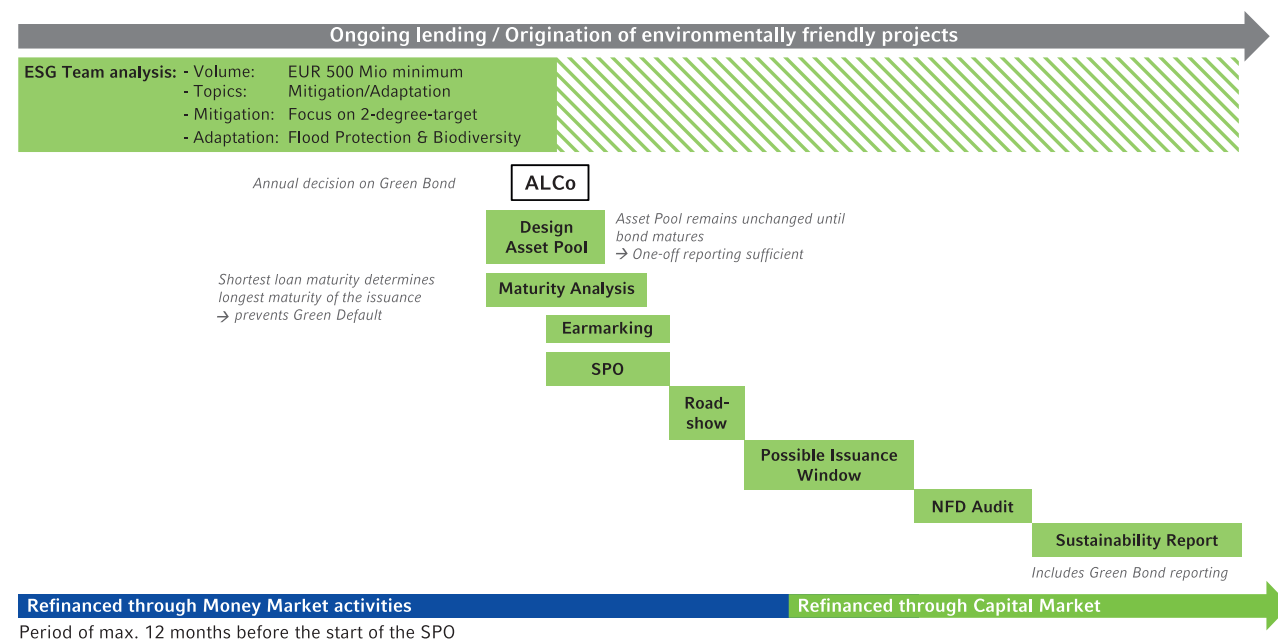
Ongoing lending / Origination of environmentally friendly projects

ESG Team analysis: - Volume: EUR 500 Mio minimum
- Topics: Mitigation/Adaptation
- Mitigation: Focus on 2-degree-target
- Adaptation: Flood Protection & Biodiversity

Annual decision on Green Bond

ALCo

Design Asset Pool

Asset Pool remains unchanged until bond matures
→ One-off reporting sufficient

Shortest loan maturity determines longest maturity of the issuance
→ prevents Green Default

Maturity Analysis

Earmarking

SPO

Roadshow

Possible Issuance Window

NFD Audit

Sustainability Report

Includes Green Bond reporting

Refinanced through Money Market activities

Refinanced through Capital Market

Period of max. 12 months before the start of the SPO